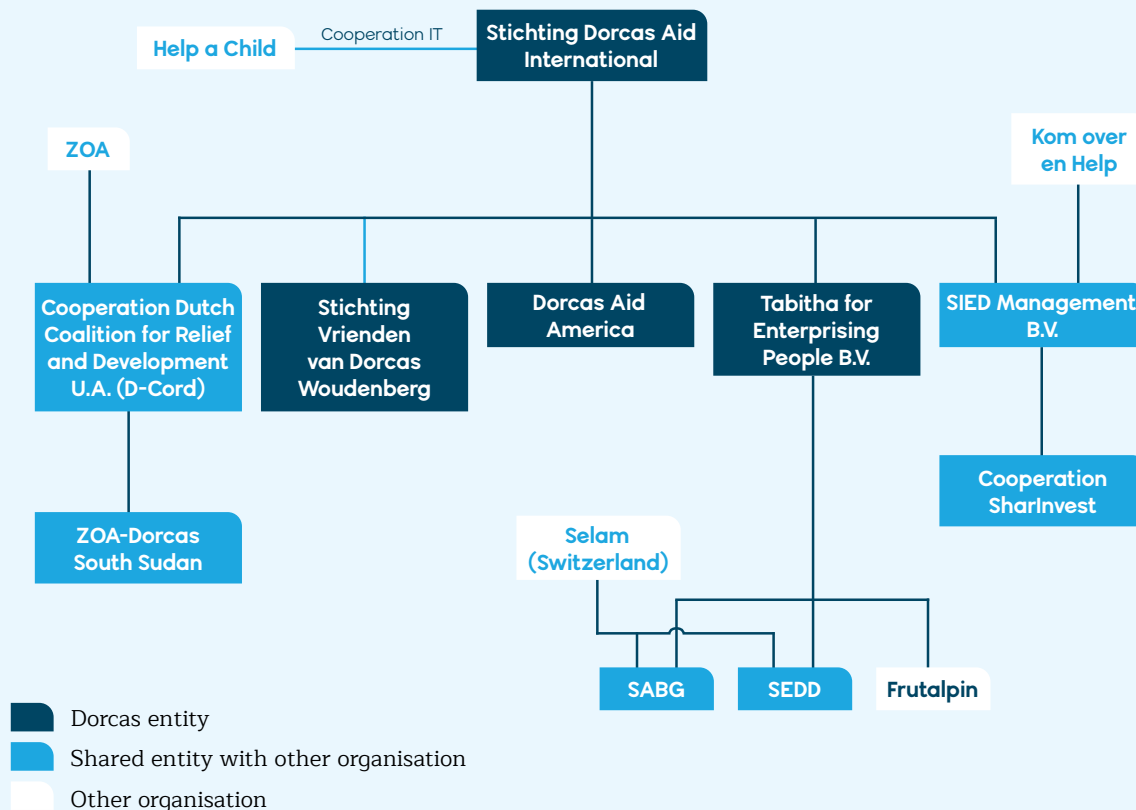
Help a Child

Cooperation IT

Stichting Dorcas Aid International

ZOA

Kom over en Help

Cooperation Dutch Coalition for Relief and Development U.A. (D-Cord)

Stichting Vrienden van Dorcas Woudenberg

Dorcas Aid America

Tabitha for Enterprising People B.V.

SIED Management B.V.

Cooperation SharInvest

ZOA-Dorcas South Sudan

Selam (Switzerland)

SABG

SEDD

Frutalpin

Dorcas entity

Shared entity with other organisation

Other organisation